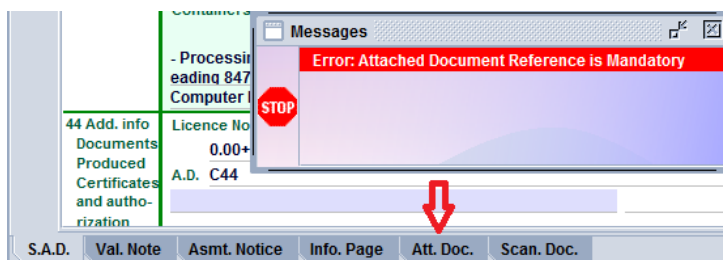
Containers

- Processin
eading 847
Computer

44 Add. info
Documents
Produced
Certificates
and autho-
rization

Licence No
0.00+
A.D. C44

Messages

Error: Attached Document Reference is Mandatory

STOP

S.A.D.
Val. Note
Asmt. Notice
Info. Page
Att. Doc.
Scan. Doc.